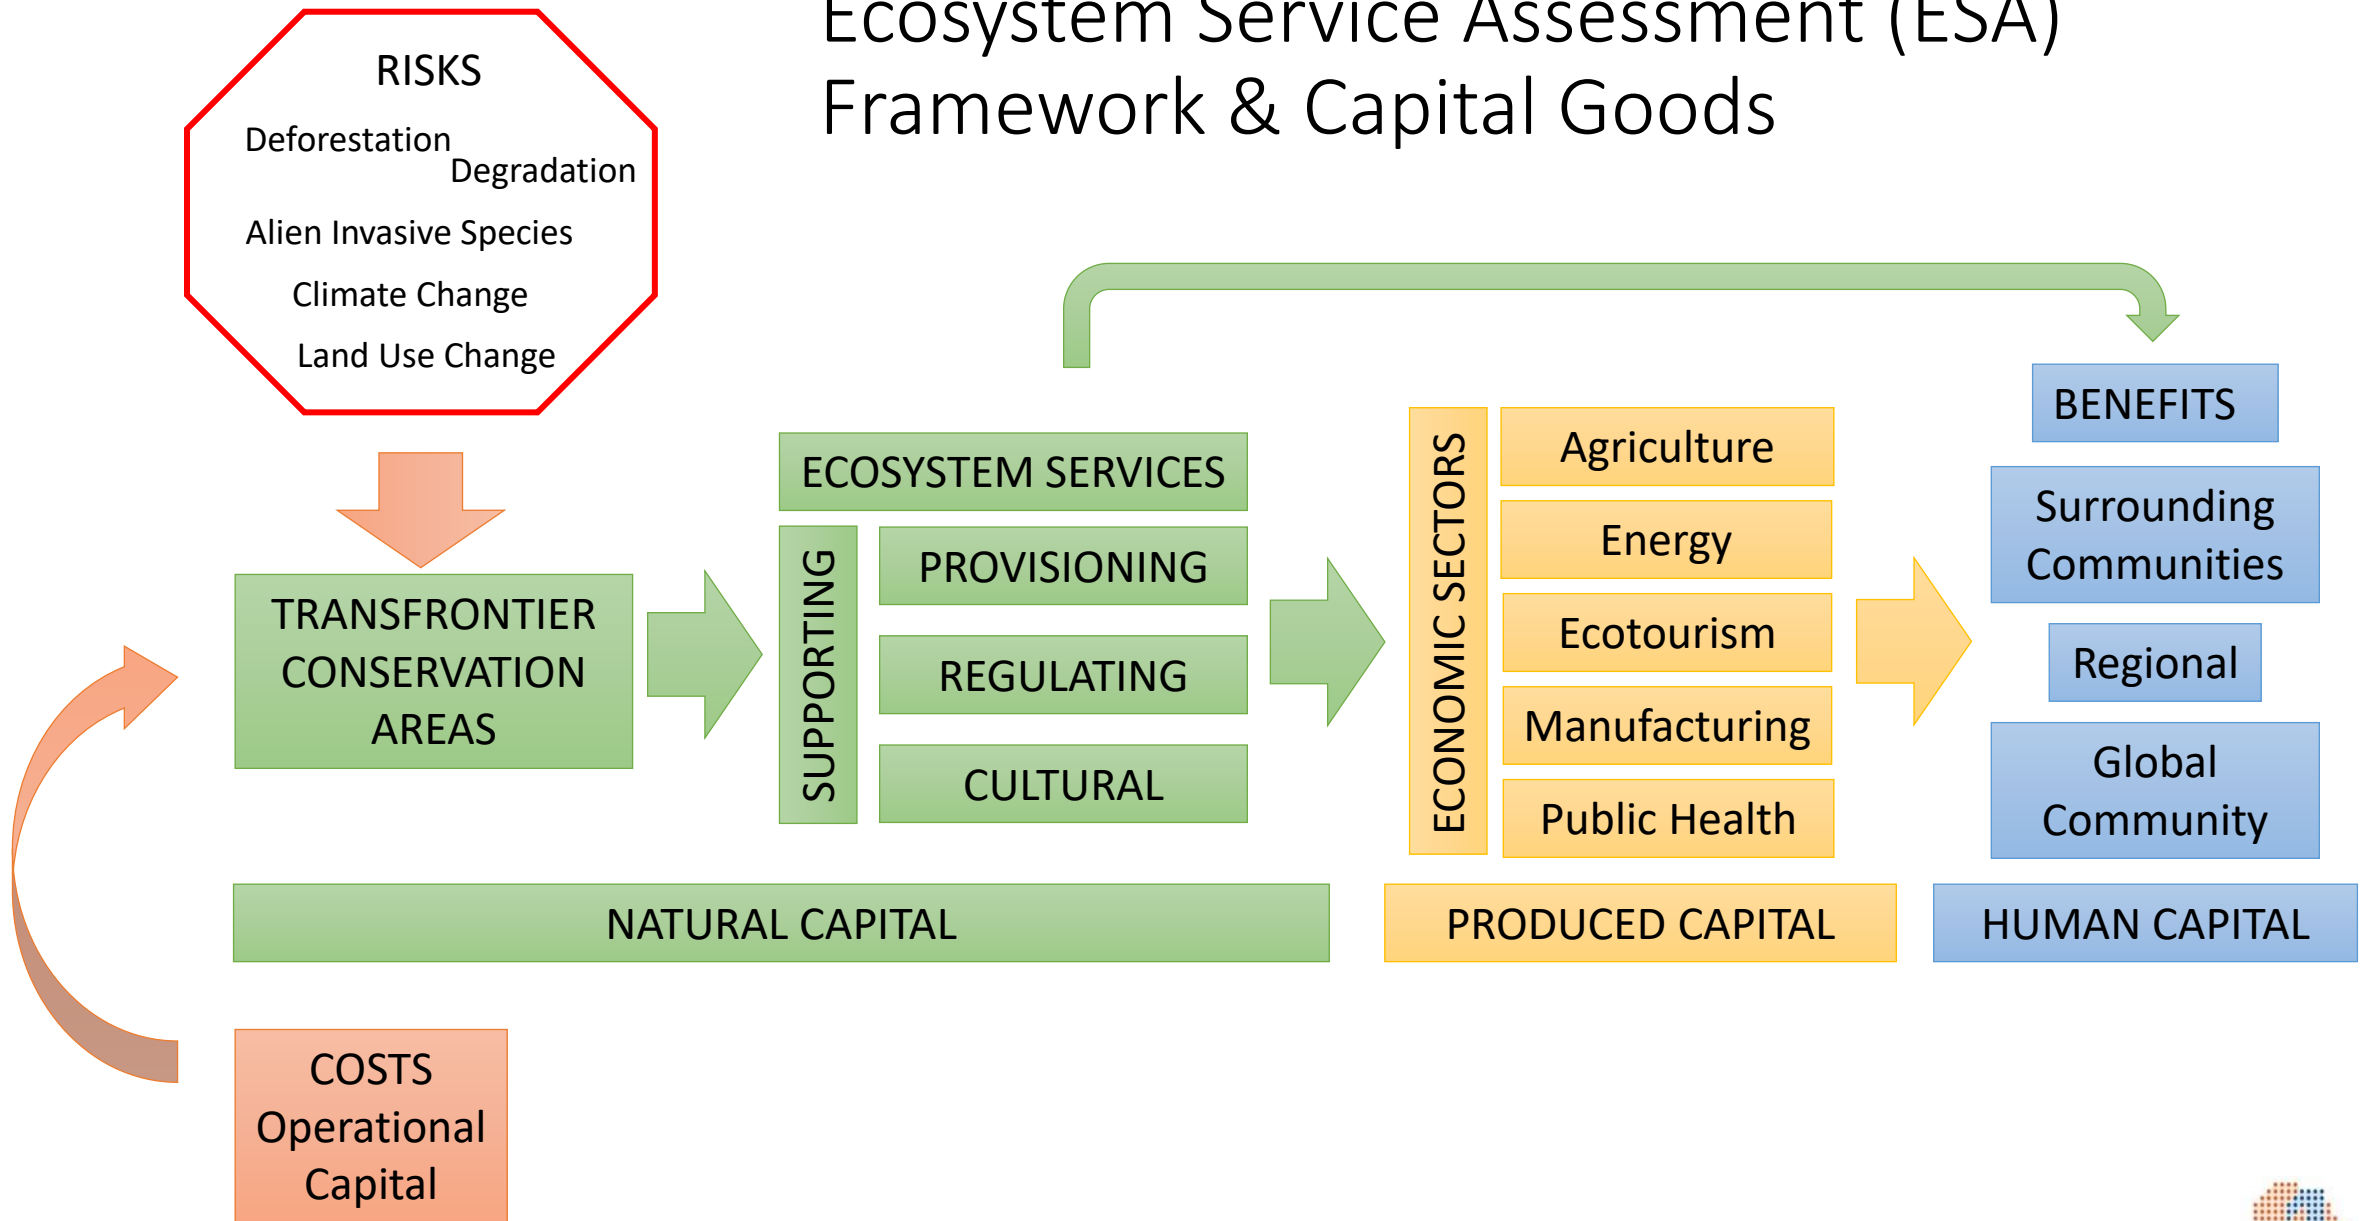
Ecosystem Service Assessment (ESA) Framework & Capital Goods

RISKS
Deforestation
Degradation
Alien Invasive Species
Climate Change
Land Use Change

TRANSFRONTIER CONSERVATION AREAS

ECOSYSTEM SERVICES
SUPPORTING
PROVISIONING
REGULATING
CULTURAL

ECONOMIC SECTORS
Agriculture
Energy
Ecotourism
Manufacturing
Public Health

BENEFITS
Surrounding Communities
Regional
Global Community

NATURAL CAPITAL
PRODUCED CAPITAL
HUMAN CAPITAL

COSTS
Operational
Capital